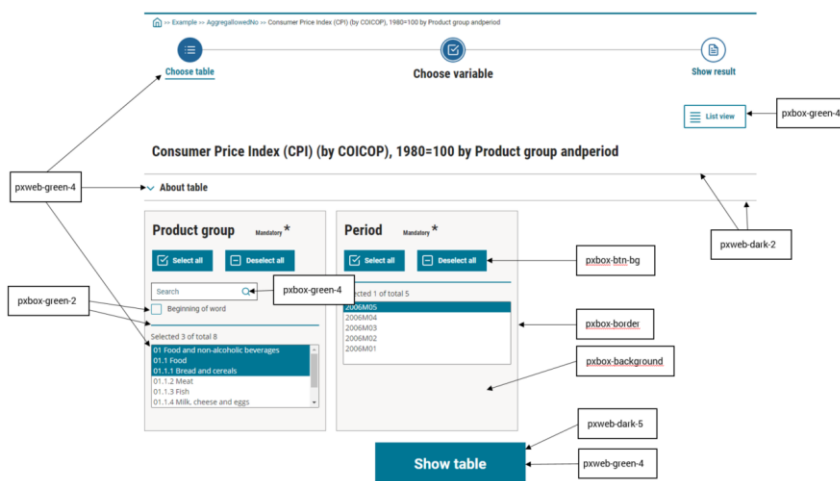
>> Example >> AggregallowedNo >> Consumer Price Index (CPI) (by COICOP), 1980=100 by Product group andperiod

Choose table

Choose variable

Show result

List view

pxbox-green-4

Consumer Price Index (CPI) (by COICOP), 1980=100 by Product group andperiod

pxweb-green-4

About table

pxweb-dark-2

Product group Mandatory *

Select all

Deselect all

Period Mandatory *

Select all

Deselect all

pxbox-btn-bg

pxbox-green-2

Search

pxbox-green-4

Beginning of word

Selected 1 of total 5

Selected 3 of total 8

2006M05
2006M04
2006M03
2006M02
2006M01

pxbox-border

01 Food and non-alcoholic beverages
01.1 Food
01.1.1 Bread and cereals
01.1.2 Meat
01.1.3 Fish
01.1.4 Milk, cheese and eggs

pxbox-background

pxweb-dark-5

Show table

pxweb-green-4